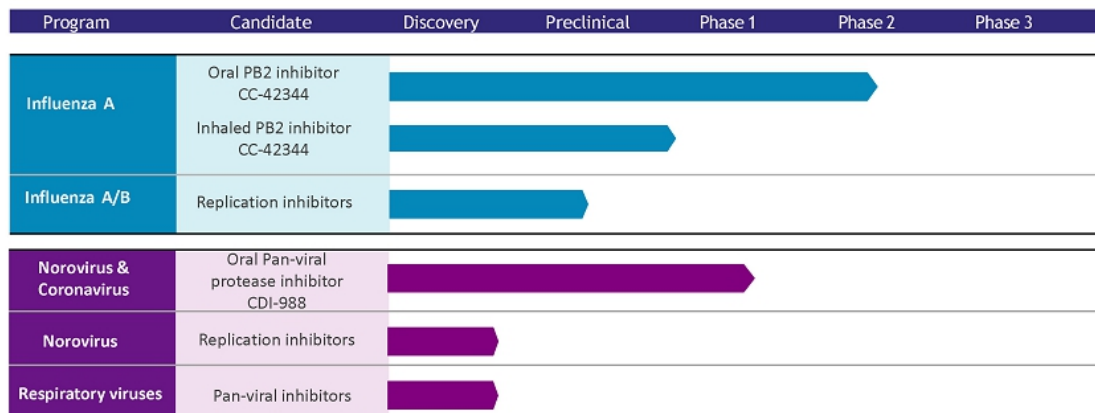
| Program | Candidate | Discovery | Preclinical | Phase 1 | Phase 2 | Phase 3 |
|---|---|---|---|---|---|---|
| Influenza A | Oral PB2 inhibitor CC-42344 | | | | | |
| | Inhaled PB2 inhibitor CC-42344 | | | | | |
| Influenza A/B | Replication inhibitors | | | | | |
| Norovirus & Coronavirus | Oral Pan-viral protease inhibitor CDI-988 | | | | | |
| Norovirus | Replication inhibitors | | | | | |
| Respiratory viruses | Pan-viral inhibitors | | | | | |